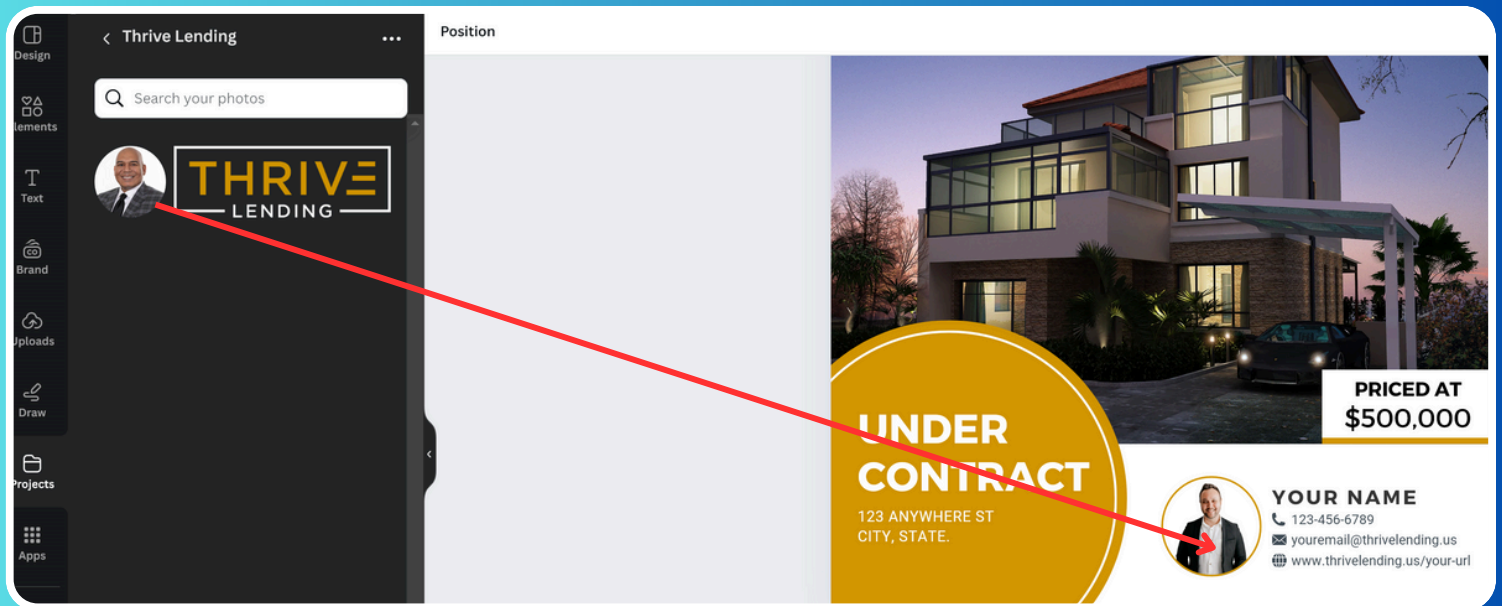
Design
lements
Text
Brand
Jploads
Draw
Projects
Apps

Thrive Lending

Search your photos

THRIVE
LENDING

Position

UNDER CONTRACT
123 ANYWHERE ST
CITY, STATE.

PRICED AT
$500,000

YOUR NAME
123-456-6789
youremail@thrivelending.us
www.thrivelending.us/your-url